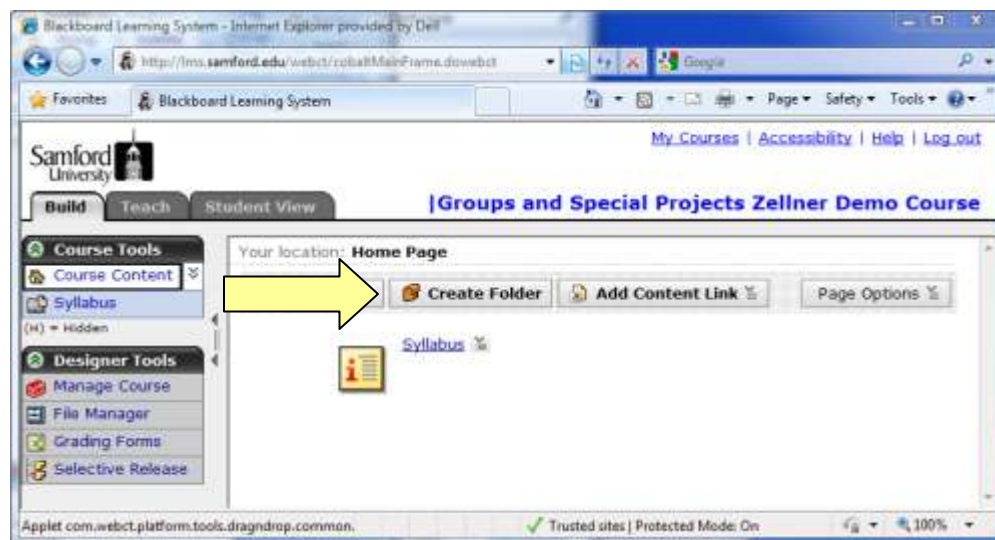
Blackboard Learning System - Internet Explorer provided by Dell

http://lms.samford.edu/webct/cobaltMainFrame.dowebct

Google

Favorites

Blackboard Learning System

Page ▾ Safety ▾ Tools ▾

My Courses | Accessibility | Help | Log out

Samford University

Build

Teach

Student View

|Groups and Special Projects Zellner Demo Course

Course Tools

Course Content

Syllabus

(H) = Hidden

Designer Tools

Manage Course

File Manager

Grading Forms

Selective Release

Your location: Home Page

Create Folder

Add Content Link

Page Options

Syllabus

Applet com.webct.platform.tools.dragndrop.common.

Trusted sites | Protected Mode: On

100%